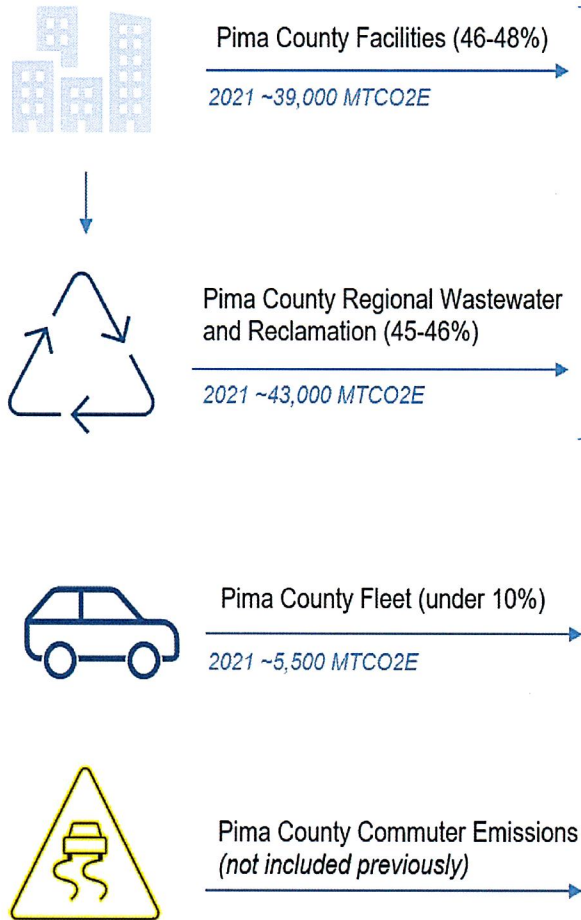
Pima County Facilities (46-48%)

2021 ~39,000 MTCO2E

Pima County Regional Wastewater and Reclamation (45-46%)

2021 ~43,000 MTCO2E

Pima County Fleet (under 10%)

2021 ~5,500 MTCO2E

Pima County Commuter Emissions (not included previously)